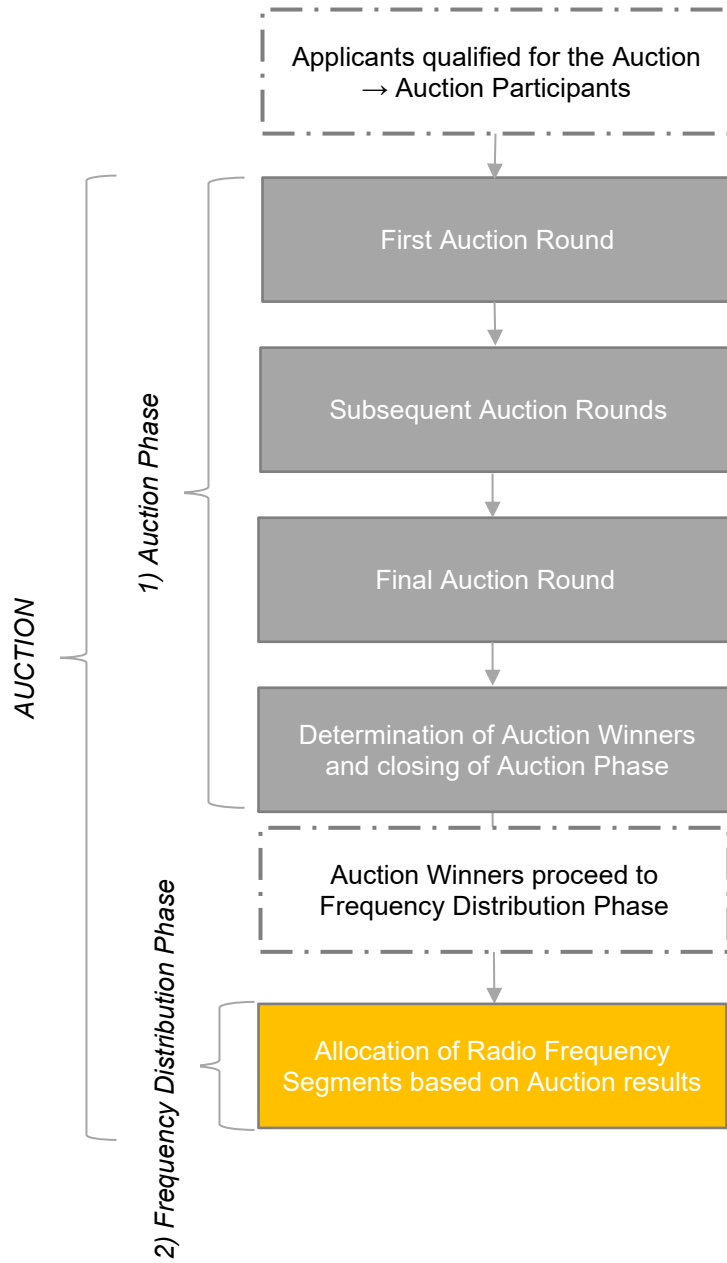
Applicants qualified for the Auction → Auction Participants

First Auction Round

Subsequent Auction Rounds

Final Auction Round

Determination of Auction Winners and closing of Auction Phase

Auction Winners proceed to Frequency Distribution Phase

Allocation of Radio Frequency Segments based on Auction results

1) Auction Phase

AUCTION

2) Frequency Distribution Phase